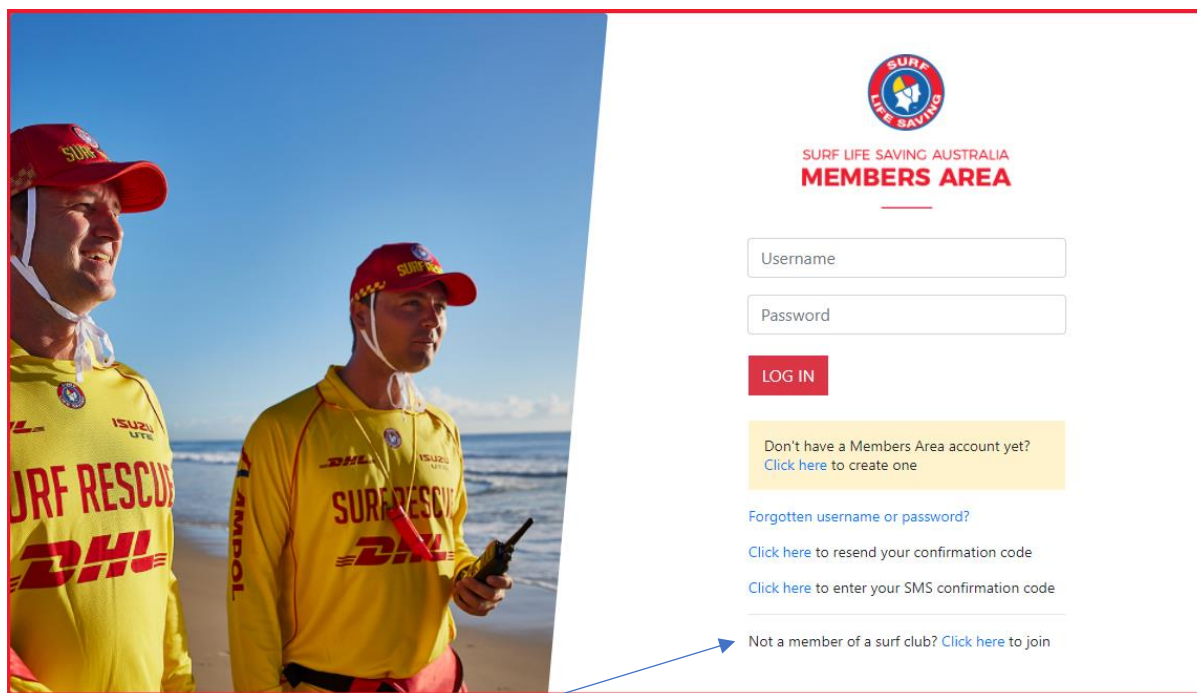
SURF LIFE SAVING

SURF LIFE SAVING AUSTRALIA
MEMBERS AREA

Username

Password

LOG IN

Don't have a Members Area account yet? Click here to create one

Forgotten username or password?

Click here to resend your confirmation code

Click here to enter your SMS confirmation code

Not a member of a surf club? Click here to join

SURF
SURF RESCUE
DHL
ISUZU UTE
SURF
SURF RESCUE
DHL
ISUZU UTE
AMPOL